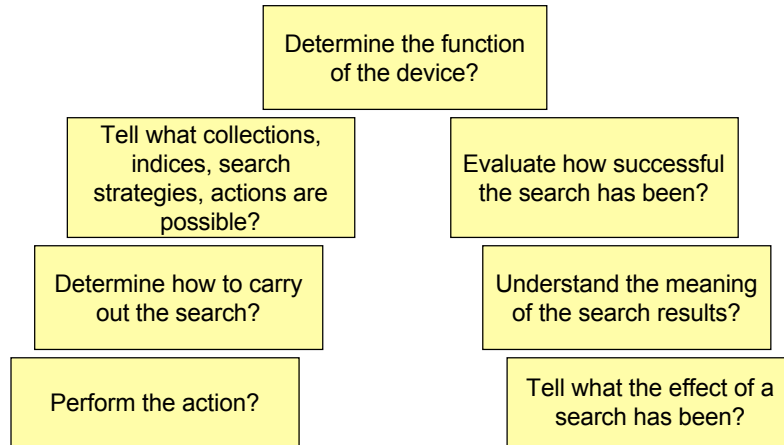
Determine the function of the device?

Tell what collections, indices, search strategies, actions are possible?

Determine how to carry out the search?

Perform the action?

Evaluate how successful the search has been?

Understand the meaning of the search results?

Tell what the effect of a search has been?